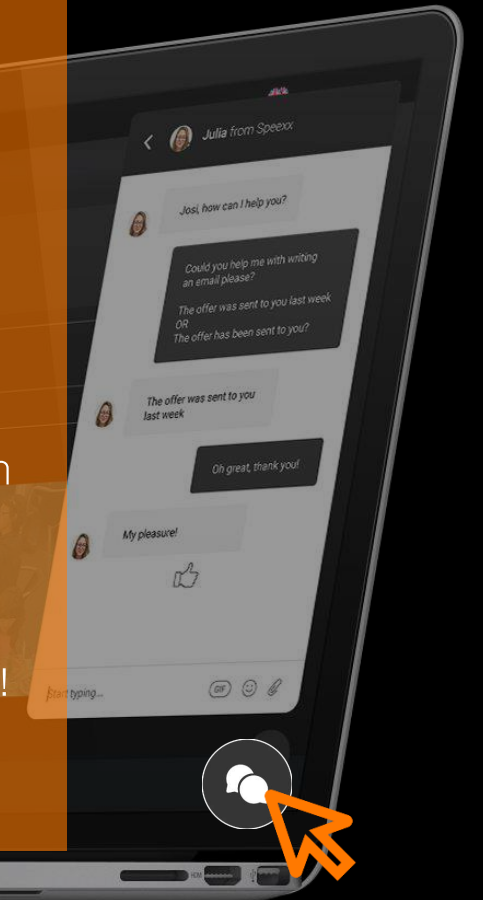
Julia from Speexx

Josi, how can I help you?

Could you help me with writing an email please?

The offer was sent to you last week
OR
The offer has been sent to you?

The offer was sent to you last week

Oh great, thank you!

My pleasure!

Start typing...

GIF

n

!

HDMI